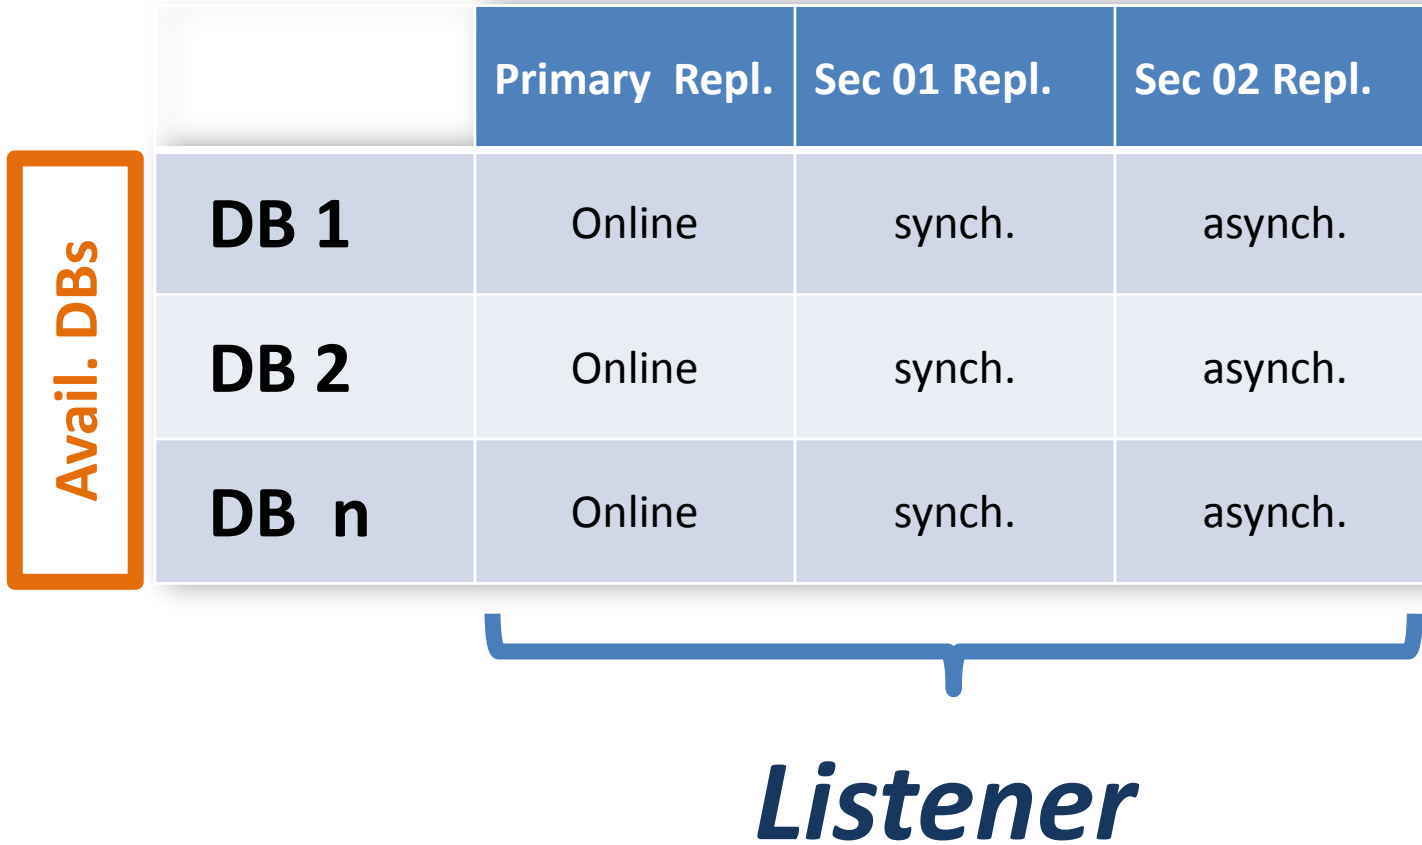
Avail. DBs

| | Primary Repl. | Sec 01 Repl. | Sec 02 Repl. |
|---|---|---|---|
| DB 1 | Online | synch. | asynch. |
| DB 2 | Online | synch. | asynch. |
| DB n | Online | synch. | asynch. |

Listener